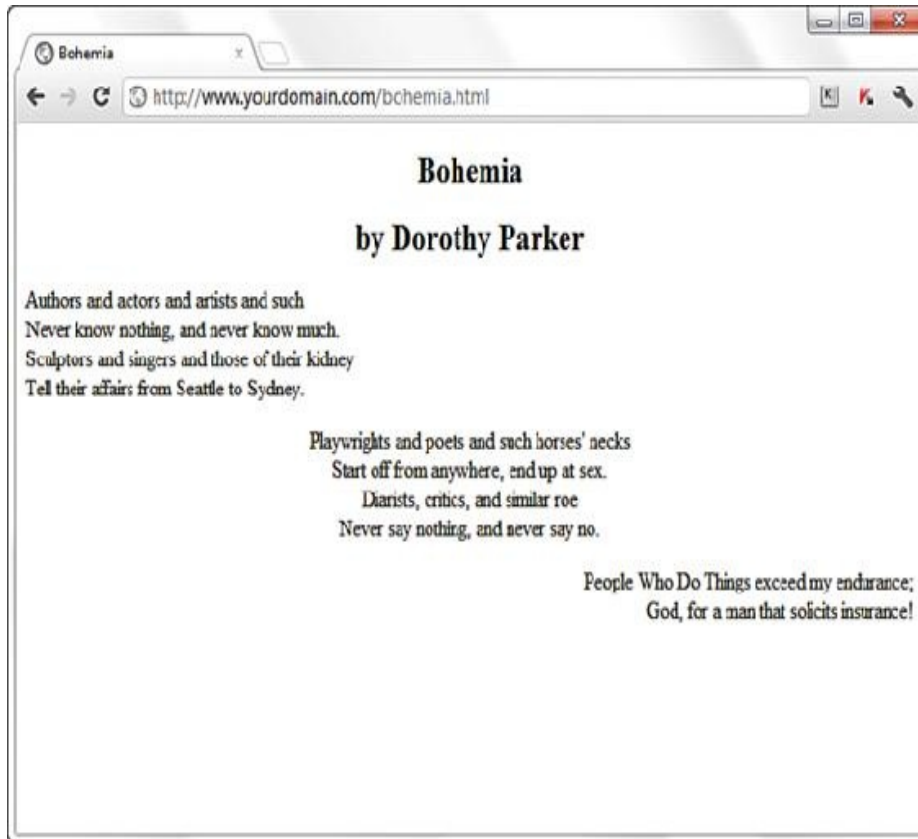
Bohemia

http://www.yourdomain.com/bohemia.html

Bohemia

by Dorothy Parker

Authors and actors and artists and such
Never know nothing, and never know much.
Sculptors and singers and those of their kidney
Tell their affairs from Seattle to Sydney.

Playwrights and poets and such horses' necks
Start off from anywhere, end up at sex.
Diarists, critics, and similar roe
Never say nothing, and never say no.

People Who Do Things exceed my endurance;
God, for a man that solicits insurance!